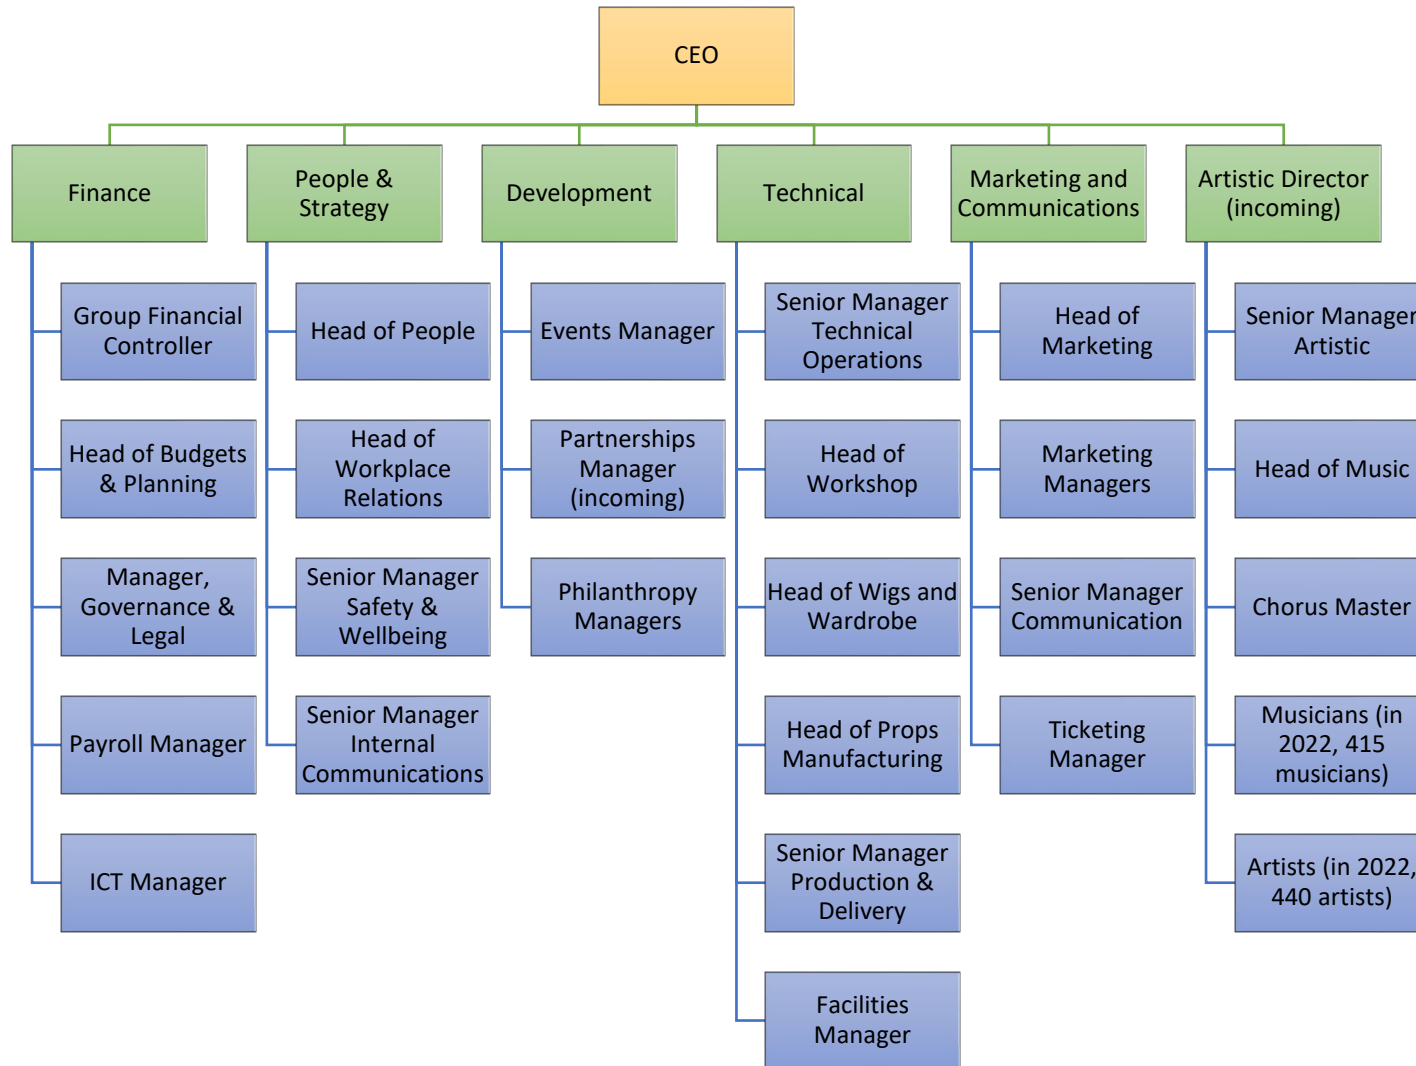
CEO

Finance

Group Financial Controller

Head of Budgets & Planning

Manager, Governance & Legal

Payroll Manager

ICT Manager

People & Strategy

Head of People

Head of Workplace Relations

Senior Manager Safety & Wellbeing

Senior Manager Internal Communications

Development

Events Manager

Partnerships Manager (incoming)

Philanthropy Managers

Technical

Senior Manager Technical Operations

Head of Workshop

Head of Wigs and Wardrobe

Head of Props Manufacturing

Senior Manager Production & Delivery

Facilities Manager

Marketing and Communications

Head of Marketing

Marketing Managers

Senior Manager Communication

Ticketing Manager

Artistic Director (incoming)

Senior Manager Artistic

Head of Music

Chorus Master

Musicians (in 2022, 415 musicians)

Artists (in 2022, 440 artists)